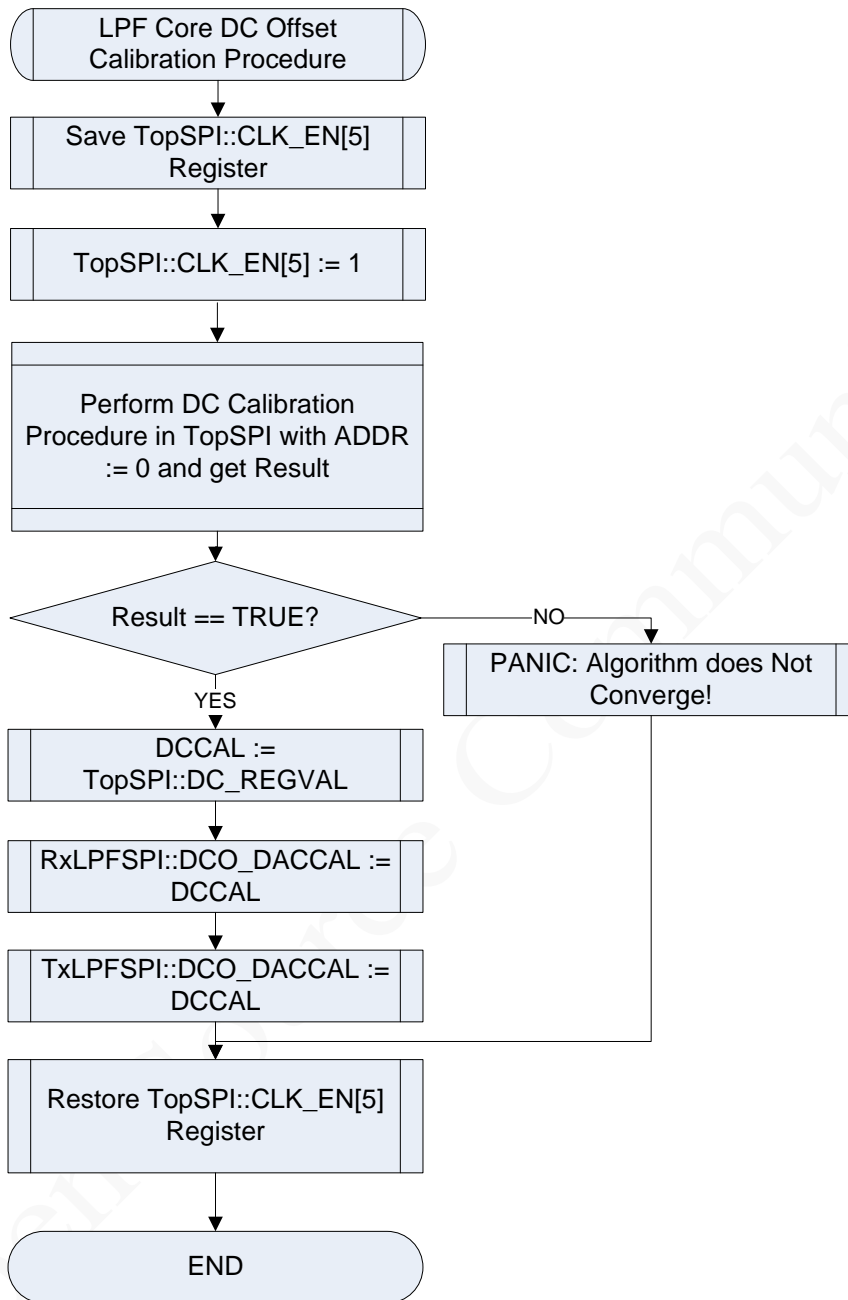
LPF Core DC Offset Calibration Procedure

Save TopSPI::CLK_EN[5] Register

TopSPI::CLK_EN[5] := 1

Perform DC Calibration Procedure in TopSPI with ADDR := 0 and get Result

Result == TRUE?

NO

PANIC: Algorithm does Not Converge!

YES

DCCAL := TopSPI::DC_REGVAL

RxLPFSPI::DCO_DACCAL := DCCAL

TxLPFSPI::DCO_DACCAL := DCCAL

Restore TopSPI::CLK_EN[5] Register

END